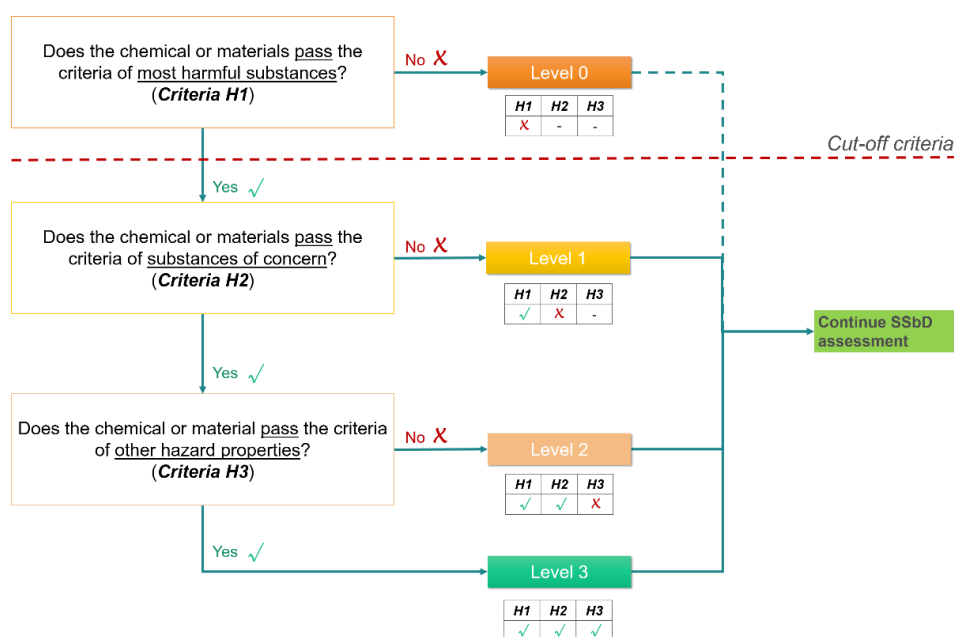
Does the chemical or materials pass the criteria of most harmful substances? (*Criteria H1*)

No ✗

Level 0

| H1 | H2 | H3 |
|---|---|---|
| ✗ | - | - |

Cut-off criteria

Yes √

Does the chemical or materials pass the criteria of substances of concern? (*Criteria H2*)

No ✗

Level 1

| H1 | H2 | H3 |
|---|---|---|
| √ | ✗ | - |

Continue SSbD assessment

Yes √

Does the chemical or material pass the criteria of other hazard properties? (*Criteria H3*)

No ✗

Level 2

| H1 | H2 | H3 |
|---|---|---|
| √ | √ | ✗ |

Yes √

Level 3

| H1 | H2 | H3 |
|---|---|---|
| √ | √ | √ |